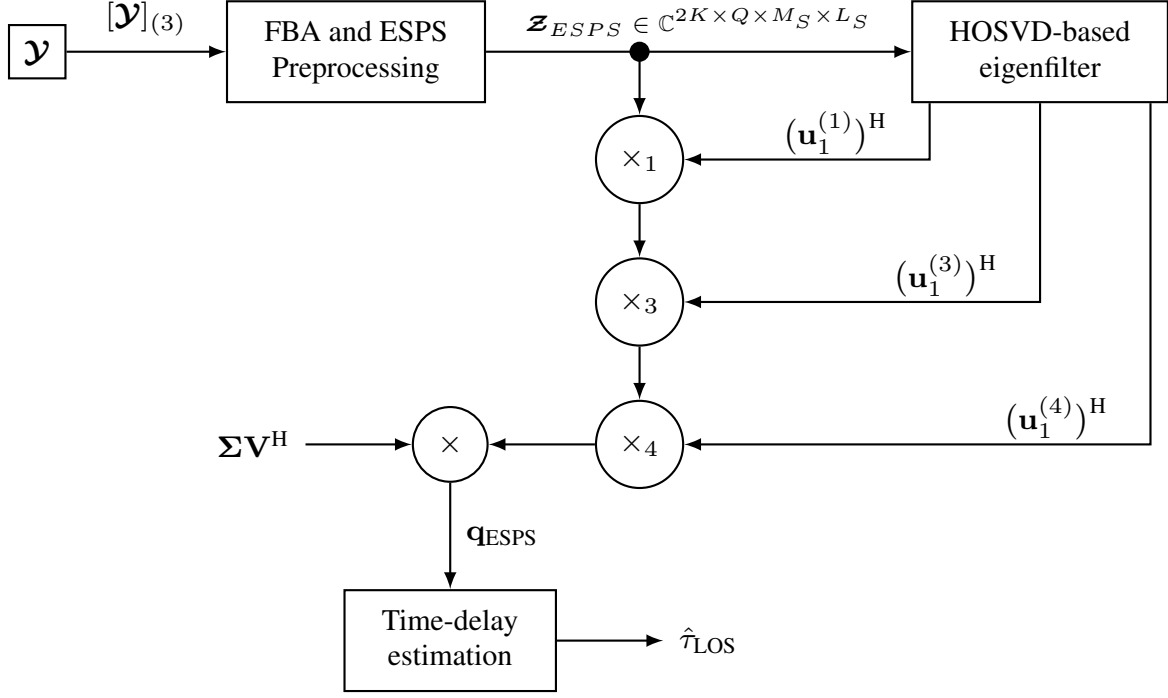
$\mathcal{Y}$

$[\boldsymbol{\mathcal{Y}}]_{(3)}$

FBA and ESPS Preprocessing

$\boldsymbol{\mathcal{Z}}_{ESPS} \in \mathbb{C}^{2K \times Q \times M_S \times L_S}$

HOSVD-based eigenfilter

$\left(\mathbf{u}_1^{(1)}\right)^{\mathrm{H}}$

$\times_1$

$\left(\mathbf{u}_1^{(3)}\right)^{\mathrm{H}}$

$\times_3$

$\left(\mathbf{u}_1^{(4)}\right)^{\mathrm{H}}$

$\boldsymbol{\Sigma}\mathbf{V}^{\mathrm{H}}$

$\times$

$\times_4$

$\mathbf{q}_{\text{ESPS}}$

Time-delay estimation

$\hat{\tau}_{\text{LOS}}$